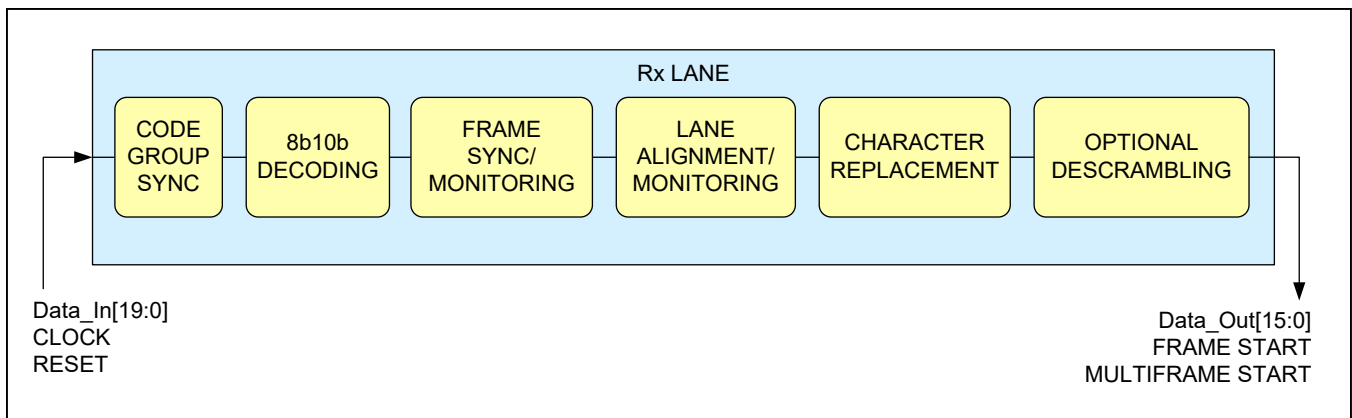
Rx LANE

CODE GROUP SYNC

8b10b DECODING

FRAME SYNC/ MONITORING

LANE ALIGNMENT/ MONITORING

CHARACTER REPLACEMENT

OPTIONAL DESCRAMBLING

Data_In[19:0]
CLOCK
RESET

Data_Out[15:0]
FRAME START
MULTIFRAME START